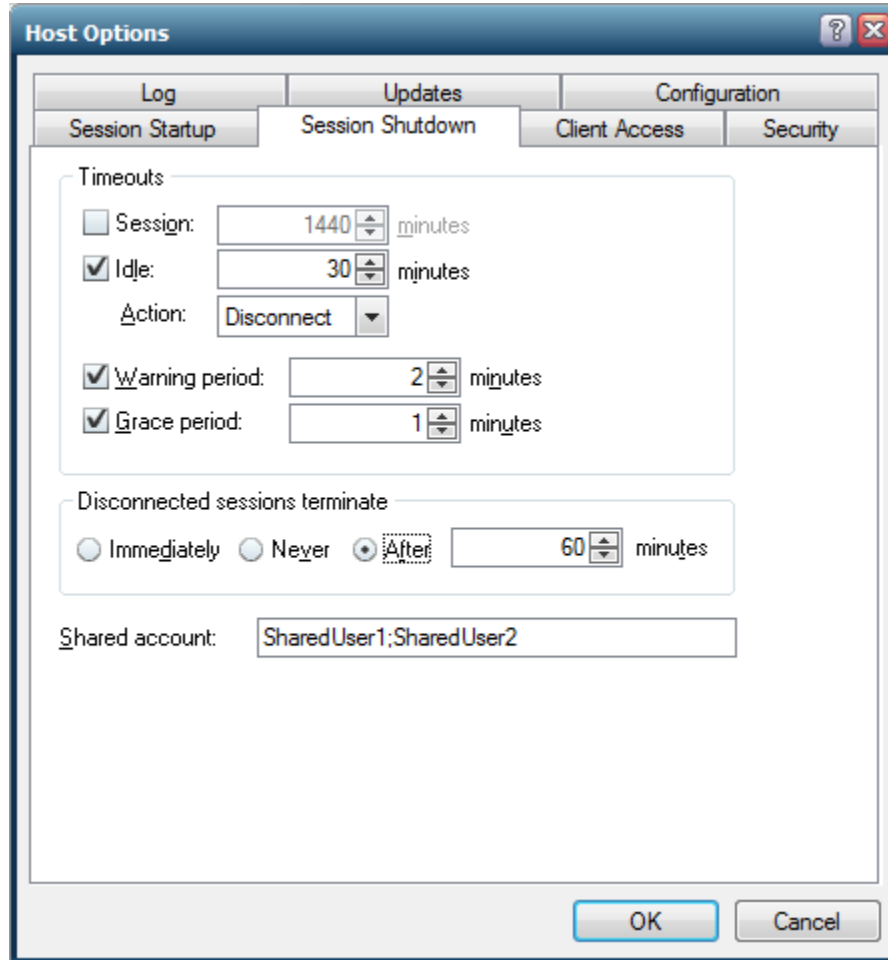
Host Options

Log
Updates
Configuration
Session Startup
Session Shutdown
Client Access
Security

Timeouts

Session: 1440 minutes

Idle: 30 minutes

Action: Disconnect

Warning period: 2 minutes

Grace period: 1 minutes

Disconnected sessions terminate

Immediately Never After 60 minutes

Shared account: SharedUser1;SharedUser2

OK Cancel